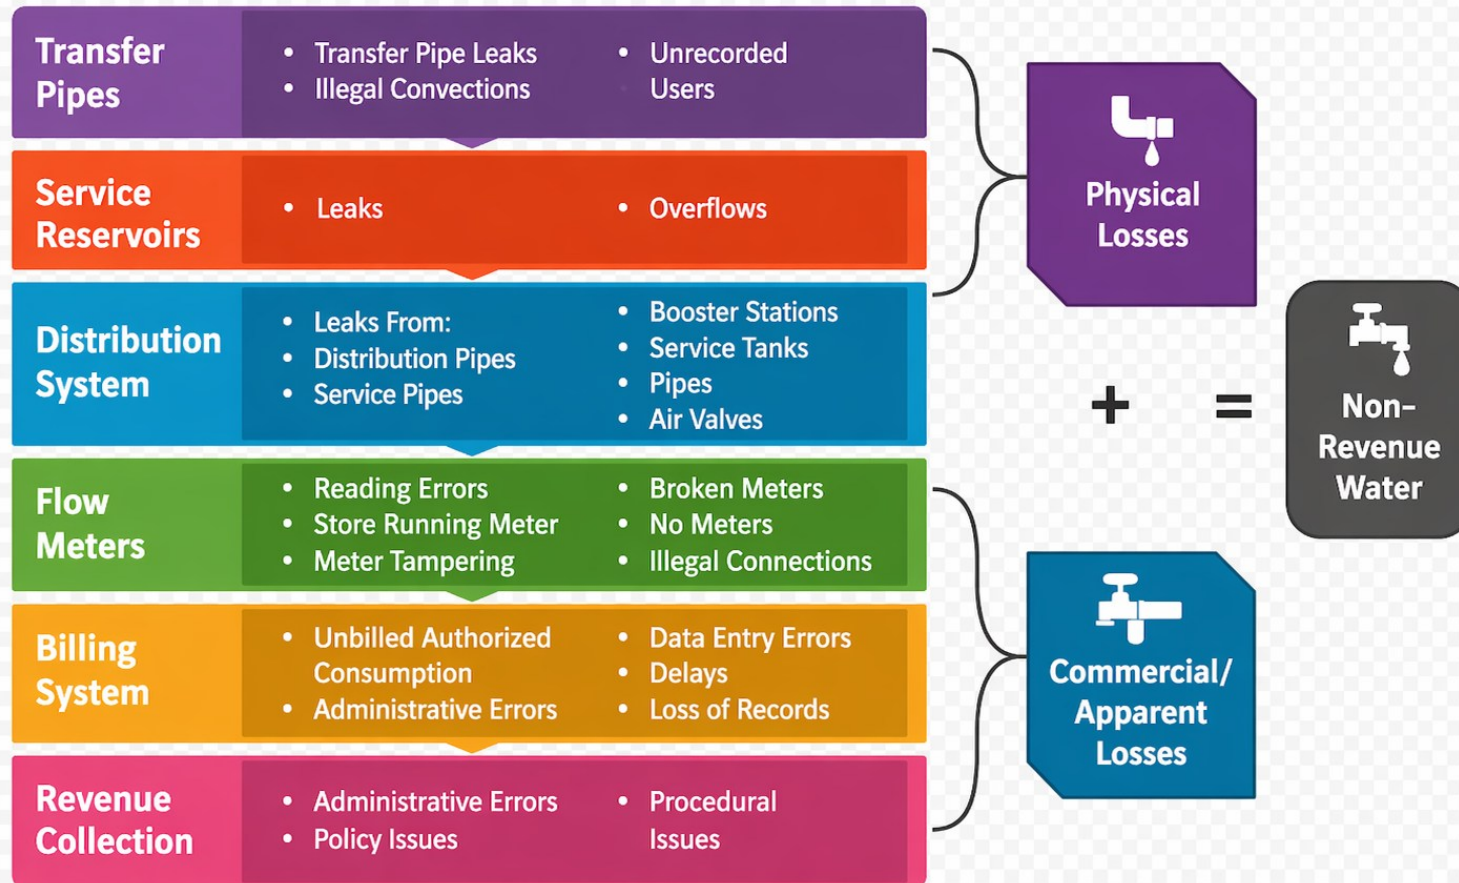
Transfer Pipes

- Transfer Pipe Leaks
- Illegal Convections

- Unrecorded Users

Service Reservoirs

- Leaks

- Overflows

Distribution System

- Leaks From:
- Distribution Pipes
- Service Pipes

- Booster Stations
- Service Tanks
- Pipes
- Air Valves

Flow Meters

- Reading Errors
- Store Running Meter
- Meter Tampering

- Broken Meters
- No Meters
- Illegal Connections

Billing System

- Unbilled Authorized Consumption
- Administrative Errors

- Data Entry Errors
- Delays
- Loss of Records

Revenue Collection

- Administrative Errors
- Policy Issues

- Procedural Issues

Physical Losses

+

Commercial/ Apparent Losses

=

Non-Revenue Water